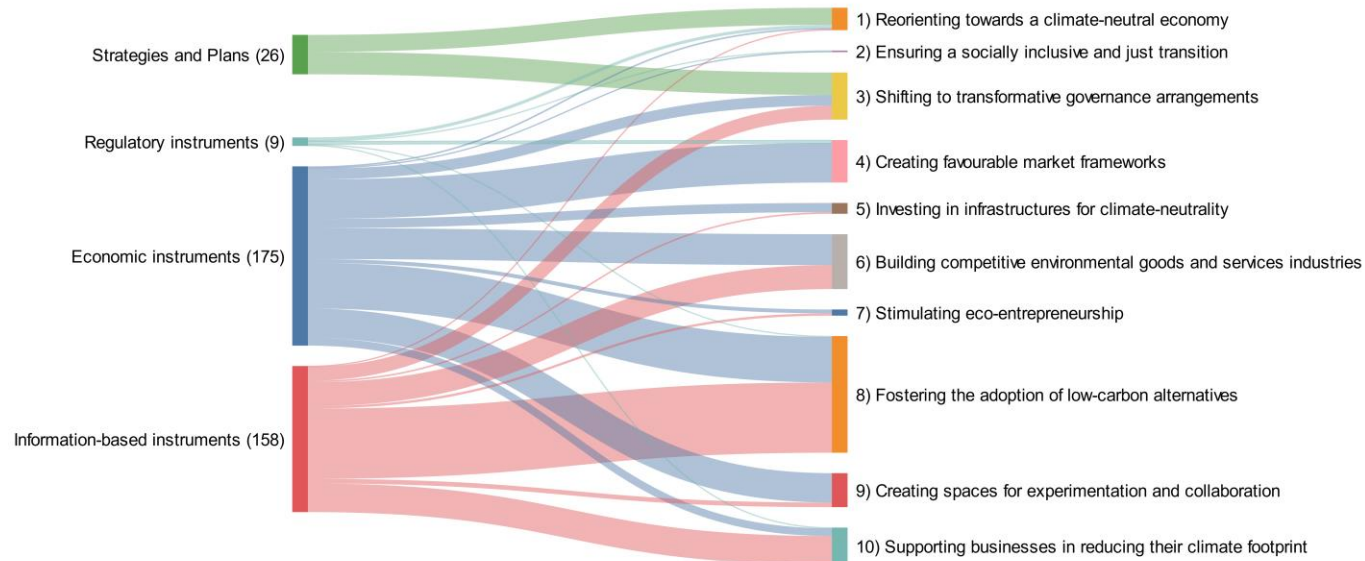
Strategies and Plans (26)

Regulatory instruments (9)

Economic instruments (175)

Information-based instruments (158)

1) Reorienting towards a climate-neutral economy

2) Ensuring a socially inclusive and just transition

3) Shifting to transformative governance arrangements

4) Creating favourable market frameworks

5) Investing in infrastructures for climate-neutrality

6) Building competitive environmental goods and services industries

7) Stimulating eco-entrepreneurship

8) Fostering the adoption of low-carbon alternatives

9) Creating spaces for experimentation and collaboration

10) Supporting businesses in reducing their climate footprint